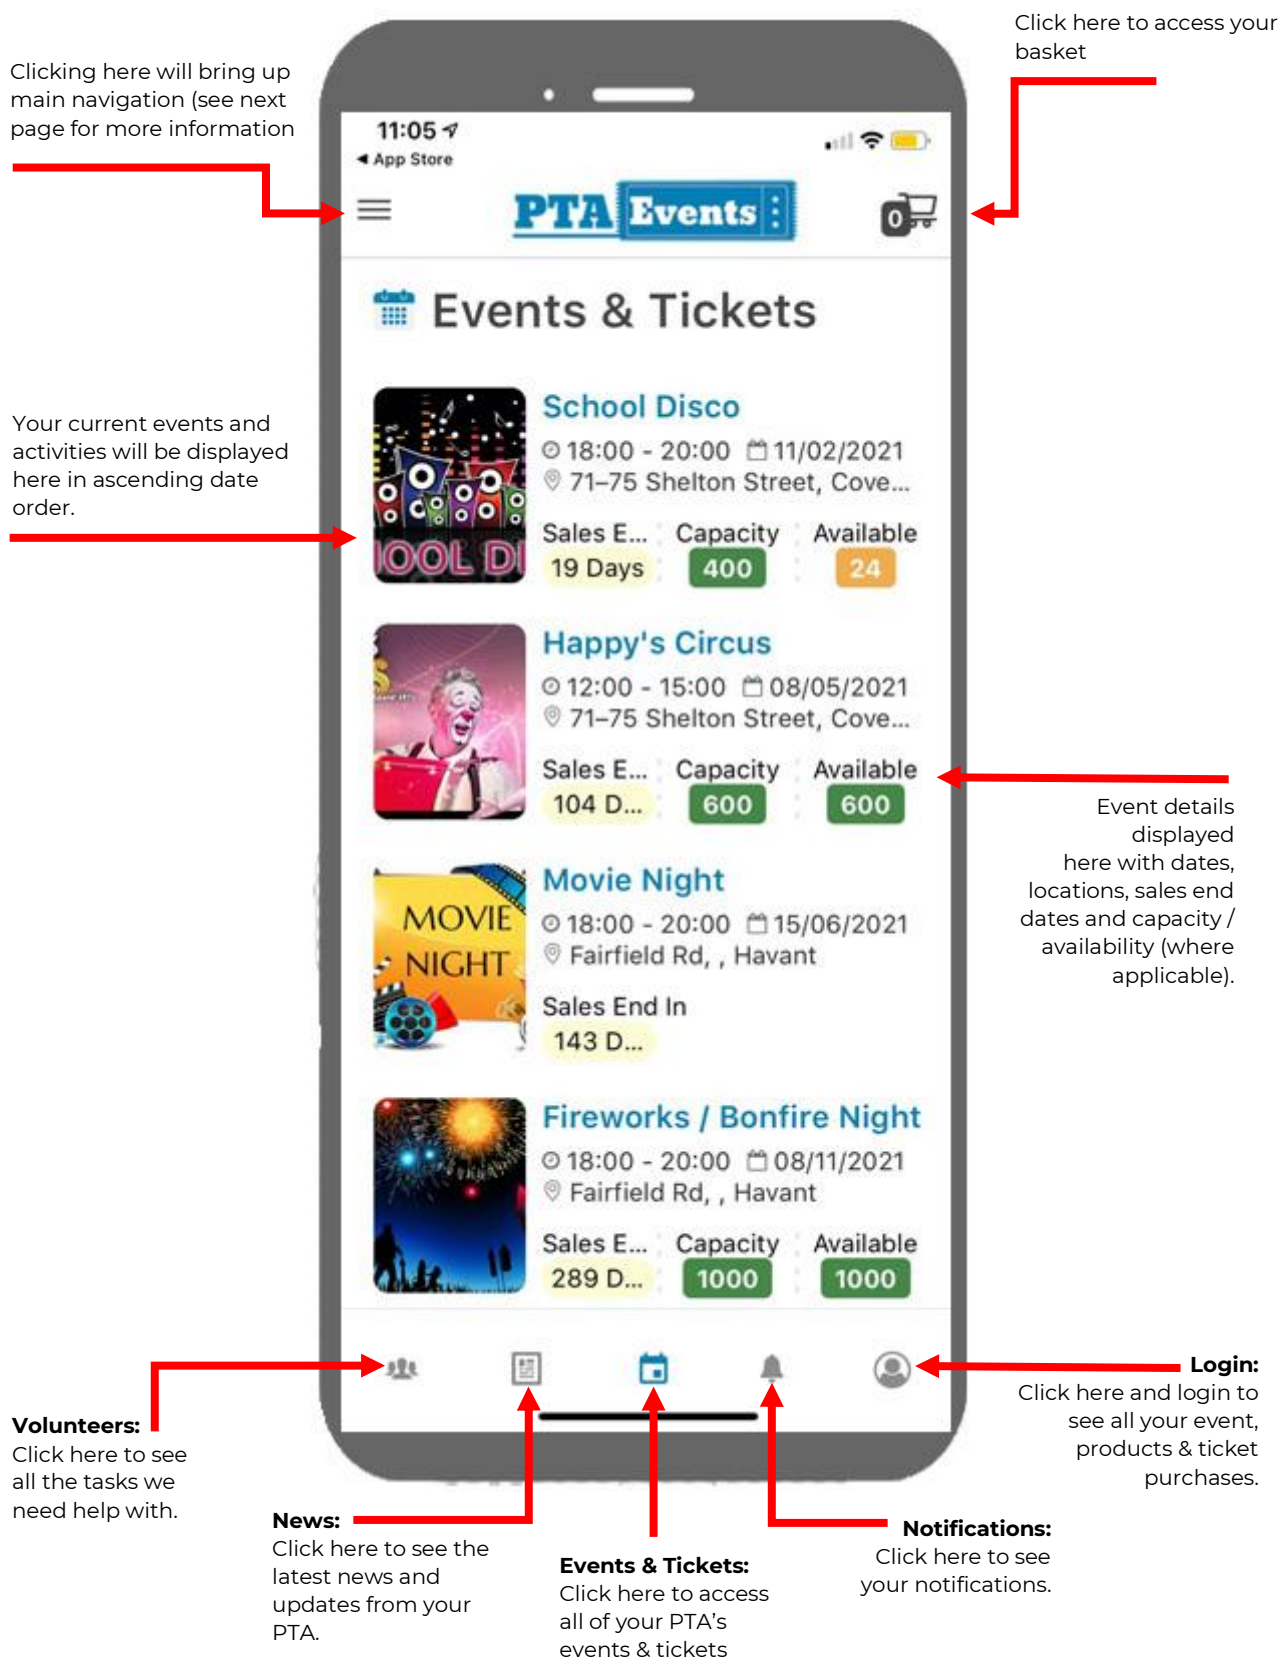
Click here to access your basket

Clicking here will bring up main navigation (see next page for more information

11:05
◂ App Store

PTA Events

0

Events & Tickets

Your current events and activities will be displayed here in ascending date order.

OOL DI

School Disco
18:00 - 20:00 11/02/2021
71–75 Shelton Street, Cove...
Sales E... Capacity Available
19 Days 400 24

Happy's Circus
12:00 - 15:00 08/05/2021
71–75 Shelton Street, Cove...
Sales E... Capacity Available
104 D... 600 600

Event details displayed here with dates, locations, sales end dates and capacity / availability (where applicable).

MOVIE NIGHT

Movie Night
18:00 - 20:00 15/06/2021
Fairfield Rd, , Havant
Sales End In
143 D...

Fireworks / Bonfire Night
18:00 - 20:00 08/11/2021
Fairfield Rd, , Havant
Sales E... Capacity Available
289 D... 1000 1000

Login:
Click here and login to see all your event, products & ticket purchases.

Volunteers:
Click here to see all the tasks we need help with.

News:
Click here to see the latest news and updates from your PTA.

Events & Tickets:
Click here to access all of your PTA's events & tickets

Notifications:
Click here to see your notifications.